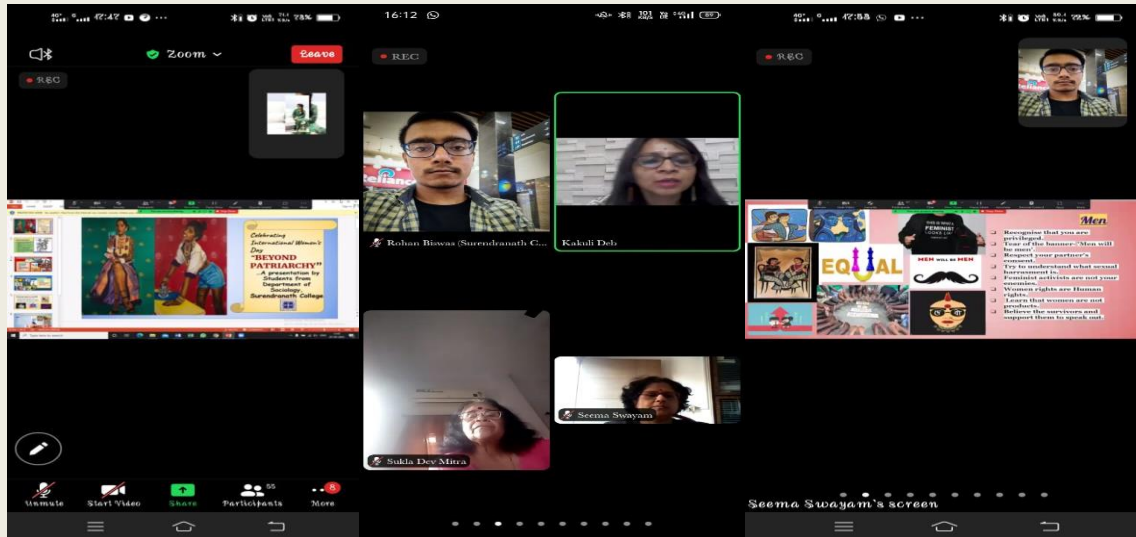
12:47 73%

Zoom

Leave

REC

Celebrating International Women's Day

"BEYOND PATRIARCHY"

...A presentation by Students from Department of Sociology, Surendranath College

Unmute

Start Video

Share

55

Participants

8

More

16:12

REC

Rohan Biswas (Surendranath C...

Kakuli Deb

Sukla Dev Mitra

Seema Swayam

12:53 73%

REC

Men

EQUAL

MEN will be MEN

FEMINIST

Recognise that you are privileged.

Tear of the banner- 'Men will be men'.

Respect your partner's consent.

Try to understand what sexual harassment is.

Feminist activists are not your enemies.

Women rights are Human rights.

Learn that women are not products.

Believe the survivors and support them to speak out.

Seema Swayam's screen